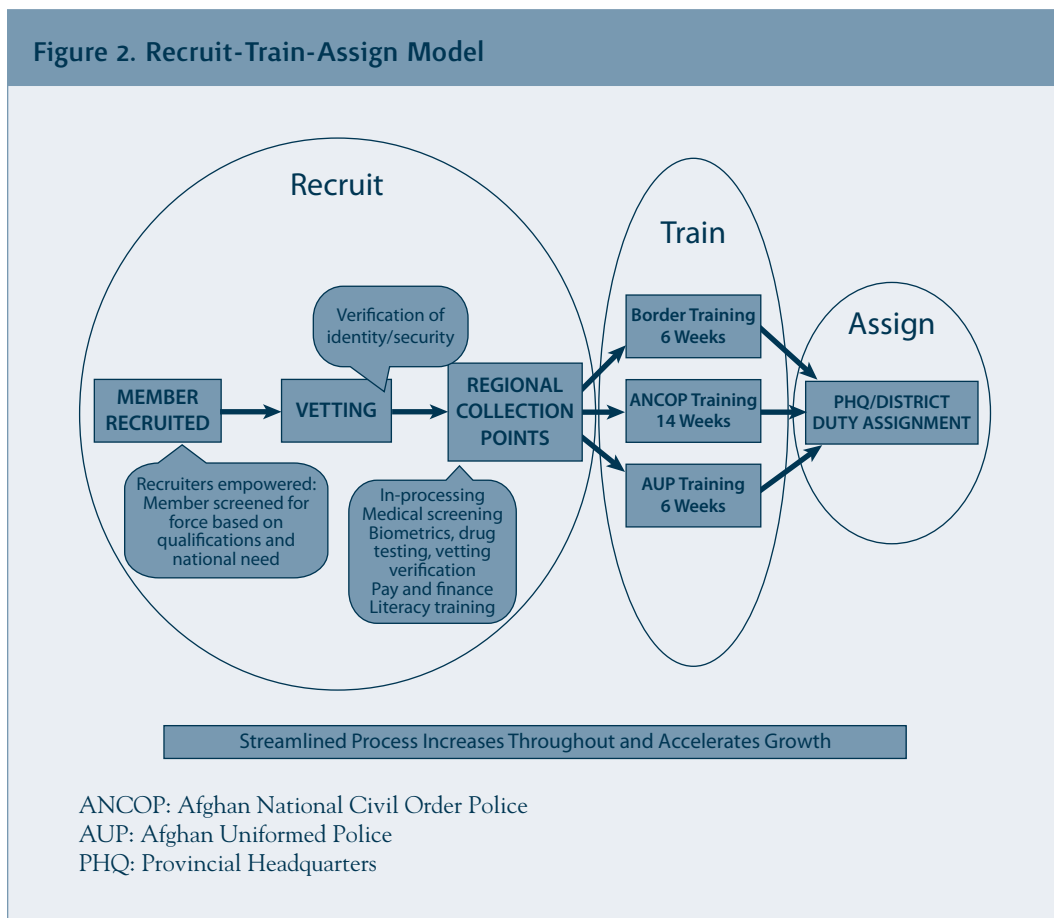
Figure 2. Recruit-Train-Assign Model

Recruit

Train

Assign

Verification of identity/security

MEMBER RECRUITED

VETTING

REGIONAL COLLECTION POINTS

Border Training 6 Weeks

ANCOP Training 14 Weeks

AUP Training 6 Weeks

PHQ/DISTRICT DUTY ASSIGNMENT

Recruiters empowered: Member screened for force based on qualifications and national need

In-processing
Medical screening
Biometrics, drug testing, vetting verification
Pay and finance
Literacy training

Streamlined Process Increases Throughout and Accelerates Growth

ANCOP: Afghan National Civil Order Police
AUP: Afghan Uniformed Police
PHQ: Provincial Headquarters